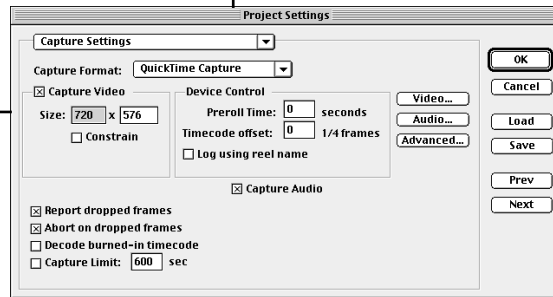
Project Settings

Capture Settings

Capture Format: QuickTime Capture

☒ Capture Video

Size: 720 x 576

☐ Constrain

Device Control

Preroll Time: 0 seconds

Timecode offset: 0 1/4 frames

☐ Log using reel name

Video...

Audio...

Advanced...

☒ Capture Audio

☒ Report dropped frames

☒ Abort on dropped frames

☐ Decode burned-in timecode

☐ Capture Limit: 600 sec

OK

Cancel

Load

Save

Prev

Next